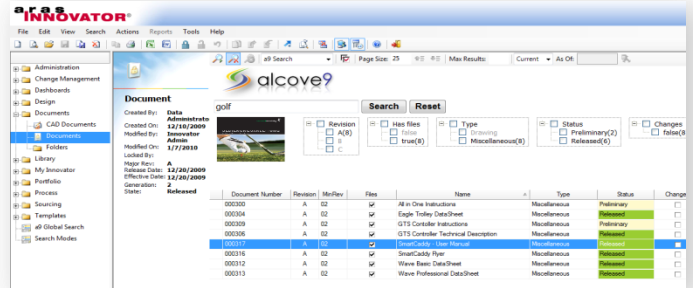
aras INNOVATOR®

File Edit View Search Actions Reports Tools Help

Administration
Change Management
Dashboards
Design
Documents
CAD Documents
Documents
Folders
Library
My Innovator
Portfolio
Process
Sourcing
Templates
a9 Global Search
Search Modes

a9 Search
Page Size: 25
Max Results:
Current
As Of:

Document
Created By: Data Administrato
Created On: 12/10/2009
Modified By: Innovator Admin
Modified On: 1/7/2010
Locked By:
Major Rev: A
Release Date: 12/20/2009
Effective Date: 12/20/2009
Generation: 2
State: Released

alcove9

golf
Search Reset

Revision
A(8)
B
C

Has files
false
true(8)

Type
Drawing
Miscellaneous(8)

Status
Preliminary(2)
Released(6)

Changes
false(8)

| Document Number | Revision | MinRev | Files | Name | Type | Status | Change |
|---|---|---|---|---|---|---|---|
| 000300 | A | 02 | ✔ | All in One Instructions | Miscellaneous | Preliminary | |
| 000304 | A | 02 | ✔ | Eagle Trolley DataSheet | Miscellaneous | Released | |
| 000309 | A | 02 | ✔ | GTS Controller Instructions | Miscellaneous | Preliminary | |
| 000306 | A | 02 | ✔ | GTS Controller Technical Description | Miscellaneous | Released | |
| 000317 | A | 02 | ✔ | SmartCaddy - User Manual | Miscellaneous | Released | |
| 000316 | A | 02 | ✔ | SmartCaddy Flyer | Miscellaneous | Released | |
| 000312 | A | 02 | ✔ | Wave Basic DataSheet | Miscellaneous | Released | |
| 000313 | A | 02 | ✔ | Wave Professional DataSheet | Miscellaneous | Released | |